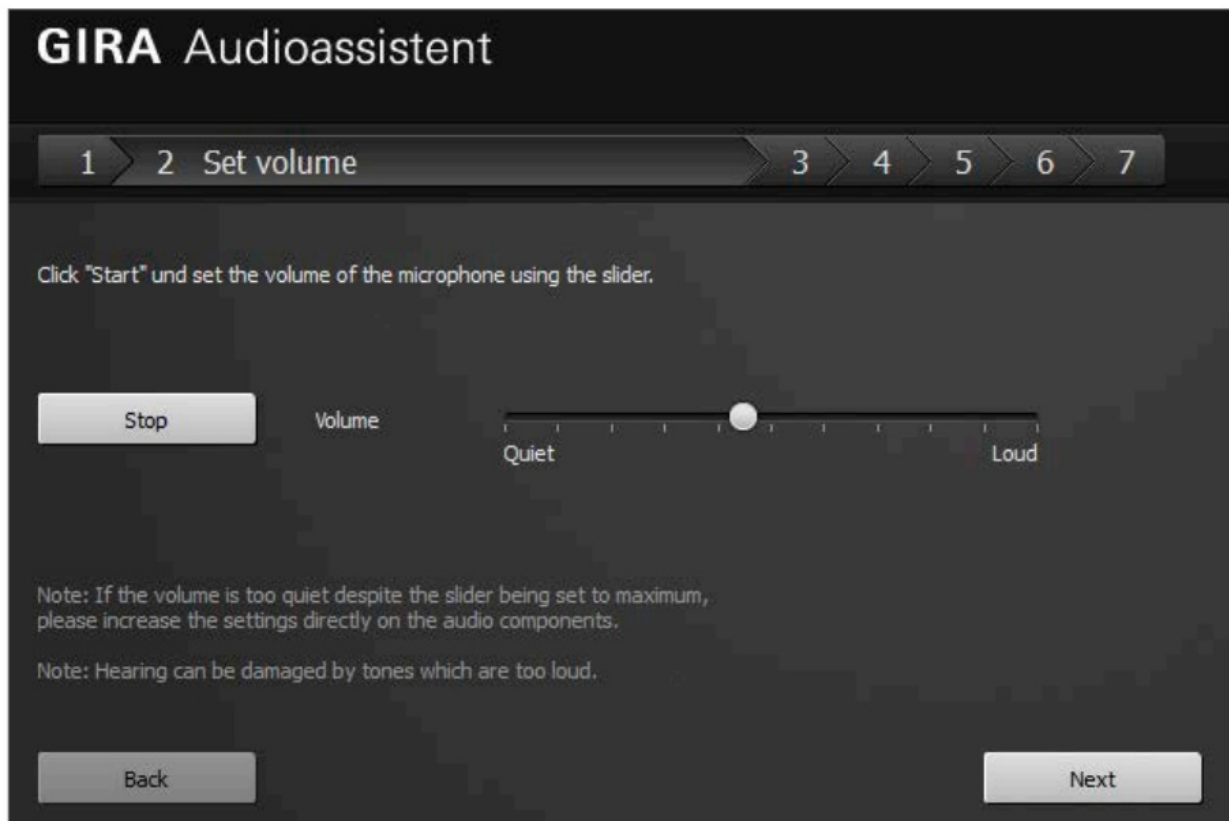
GIRA Audioassistent

1 2 Set volume 3 4 5 6 7

Click "Start" und set the volume of the microphone using the slider.

Stop

Volume

Quiet

Loud

Note: If the volume is too quiet despite the slider being set to maximum, please increase the settings directly on the audio components.

Note: Hearing can be damaged by tones which are too loud.

Back

Next